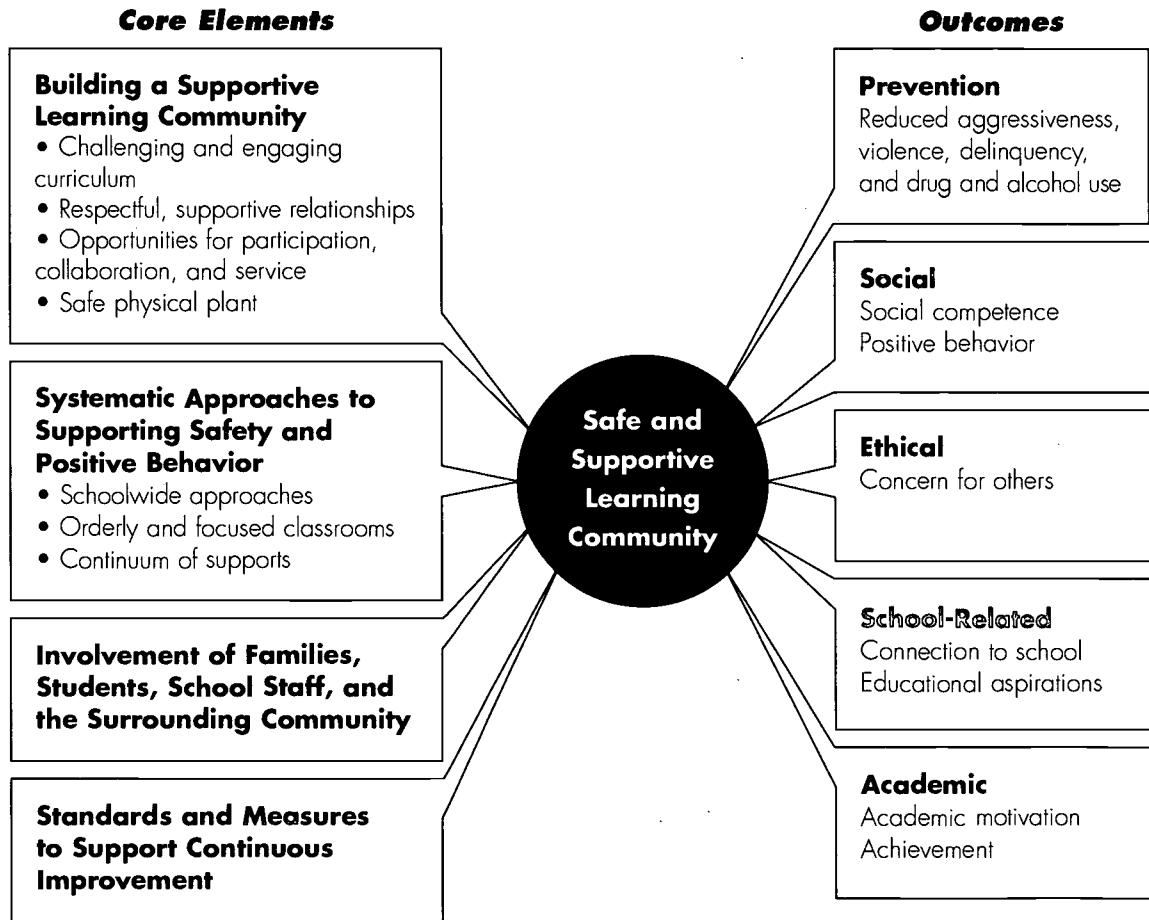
Core Elements

Building a Supportive Learning Community
• Challenging and engaging curriculum
• Respectful, supportive relationships
• Opportunities for participation, collaboration, and service
• Safe physical plant

Systematic Approaches to Supporting Safety and Positive Behavior
• Schoolwide approaches
• Orderly and focused classrooms
• Continuum of supports

Involvement of Families, Students, School Staff, and the Surrounding Community

Standards and Measures to Support Continuous Improvement

Safe and Supportive Learning Community

Outcomes

Prevention
Reduced aggressiveness, violence, delinquency, and drug and alcohol use

Social
Social competence
Positive behavior

Ethical
Concern for others

School-Related
Connection to school
Educational aspirations

Academic
Academic motivation
Achievement